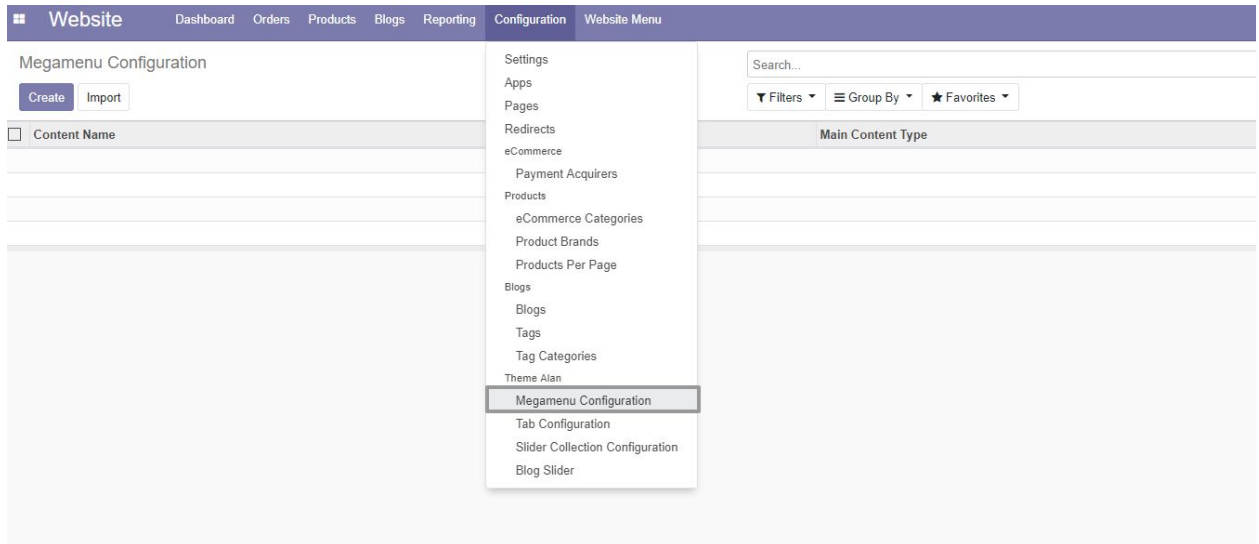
Website Dashboard Orders Products Blogs Reporting Configuration Website Menu

Megamenu Configuration

Create Import

Search...

Filters ▾ Group By ▾ Favorites ▾

| Content Name | Main Content Type |
|---|---|

Settings
Apps
Pages
Redirects
eCommerce
Payment Acquirers
Products
eCommerce Categories
Product Brands
Products Per Page
Blogs
Blogs
Tags
Tag Categories
Theme Alan
Megamenu Configuration
Tab Configuration
Slider Collection Configuration
Blog Slider